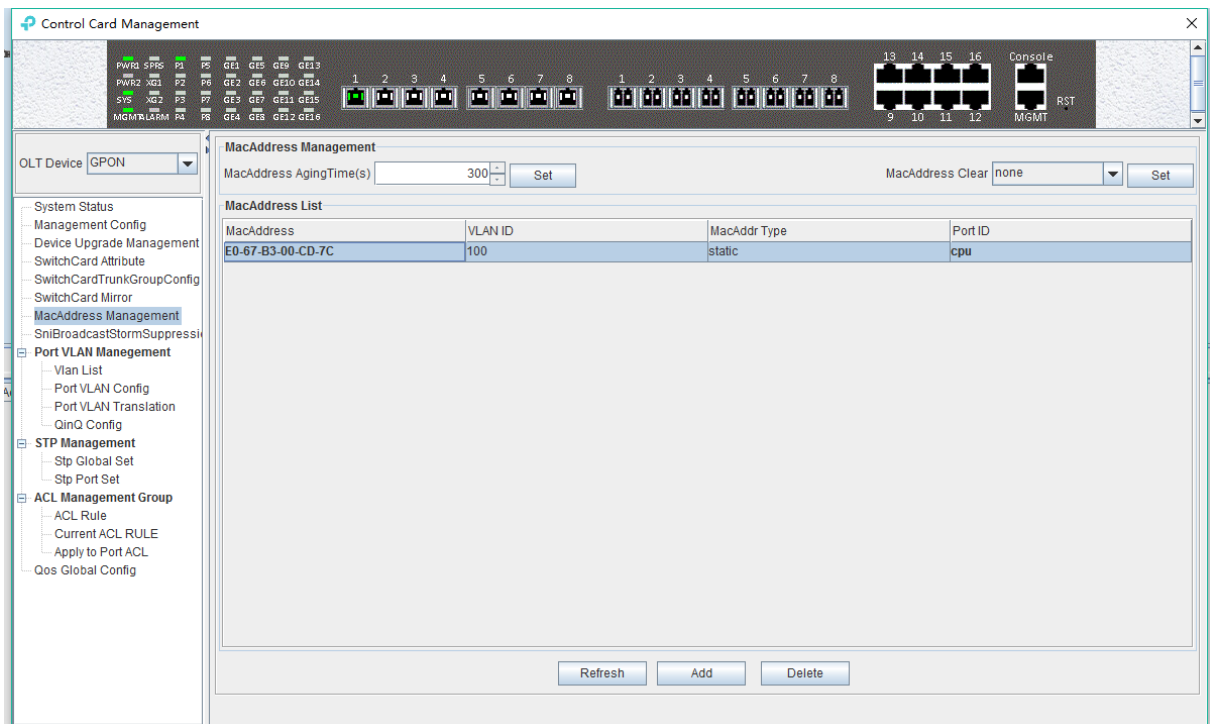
Control Card Management

PWR1 SPRS P1 P5 GE1 GE5 GE9 GE13
PWR2 XG1 P2 P6 GE2 GE6 GE10 GE14
SYS XG2 P3 P7 GE3 GE7 GE11 GE15
MGMT ALARM P4 P8 GE4 GE8 GE12 GE16

1 2 3 4 5 6 7 8
1 2 3 4 5 6 7 8
13 14 15 16
9 10 11 12
Console
RST
MGMT

OLT Device GPON

System Status
Management Config
Device Upgrade Management
SwitchCard Attribute
SwitchCardTrunkGroupConfig
SwitchCard Mirror
MacAddress Management
SniBroadcastStormSuppressi
Port VLAN Manegement
Vlan List
Port VLAN Config
Port VLAN Translation
QinQ Config
STP Management
Stp Global Set
Stp Port Set
ACL Management Group
ACL Rule
Current ACL RULE
Apply to Port ACL
Qos Global Config

MacAddress Management
MacAddress AgingTime(s) 300 Set
MacAddress Clear none Set

MacAddress List

| MacAddress | VLAN ID | MacAddr Type | Port ID |
|---|---|---|---|
| E0-67-B3-00-CD-7C | 100 | static | cpu |

Refresh Add Delete